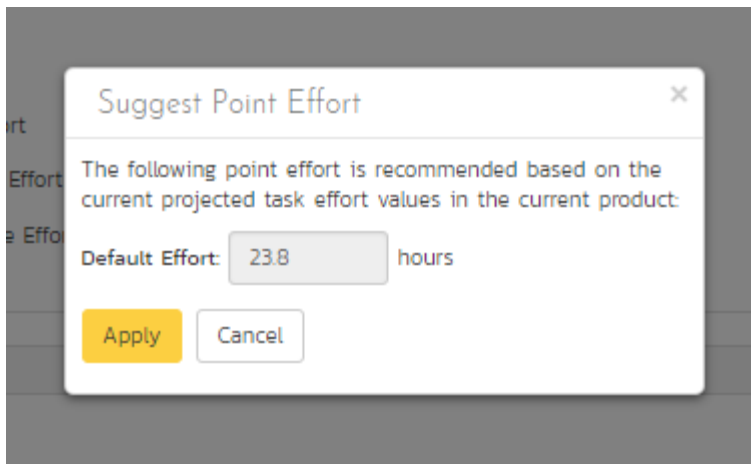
rt

Effort

e Effo

Suggest Point Effort

×

The following point effort is recommended based on the current projected task effort values in the current product:

Default Effort: 23.8 hours

Apply Cancel